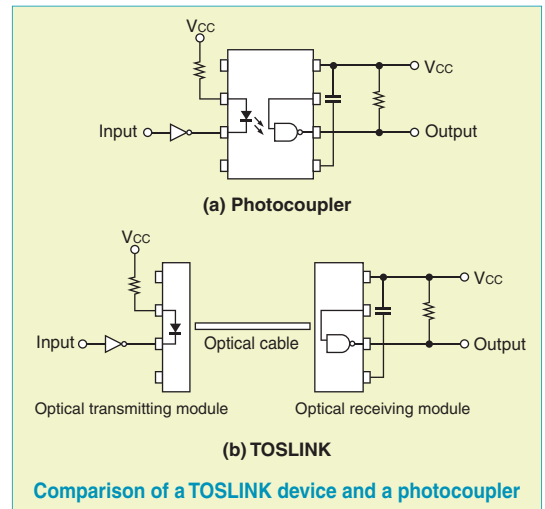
VCC

VCC

Input

Output

(a) Photocoupler

VCC

VCC

Input

Optical cable

Output

Optical transmitting module

Optical receiving module

(b) TOSLINK

Comparison of a TOSLINK device and a photocoupler